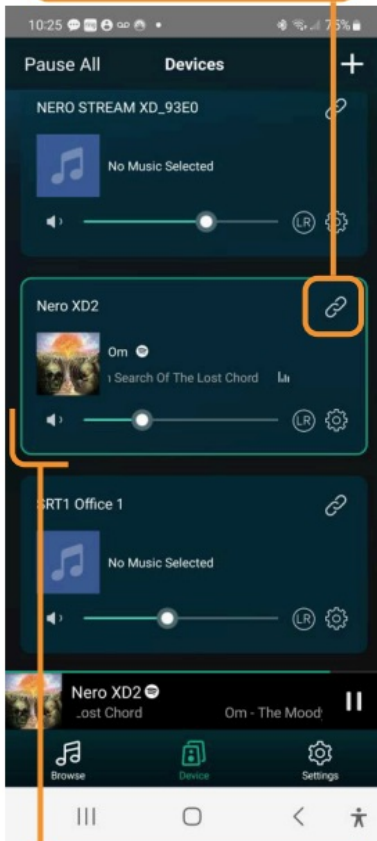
10:25

Pause All

Devices

+

NERO STREAM XD_93E0

No Music Selected

LR

Nero XD2

Om

Search Of The Lost Chord

LR

SRT1 Office 1

No Music Selected

LR

Nero XD2

Lost Chord

Om - The Mood

Browse

Device

Settings